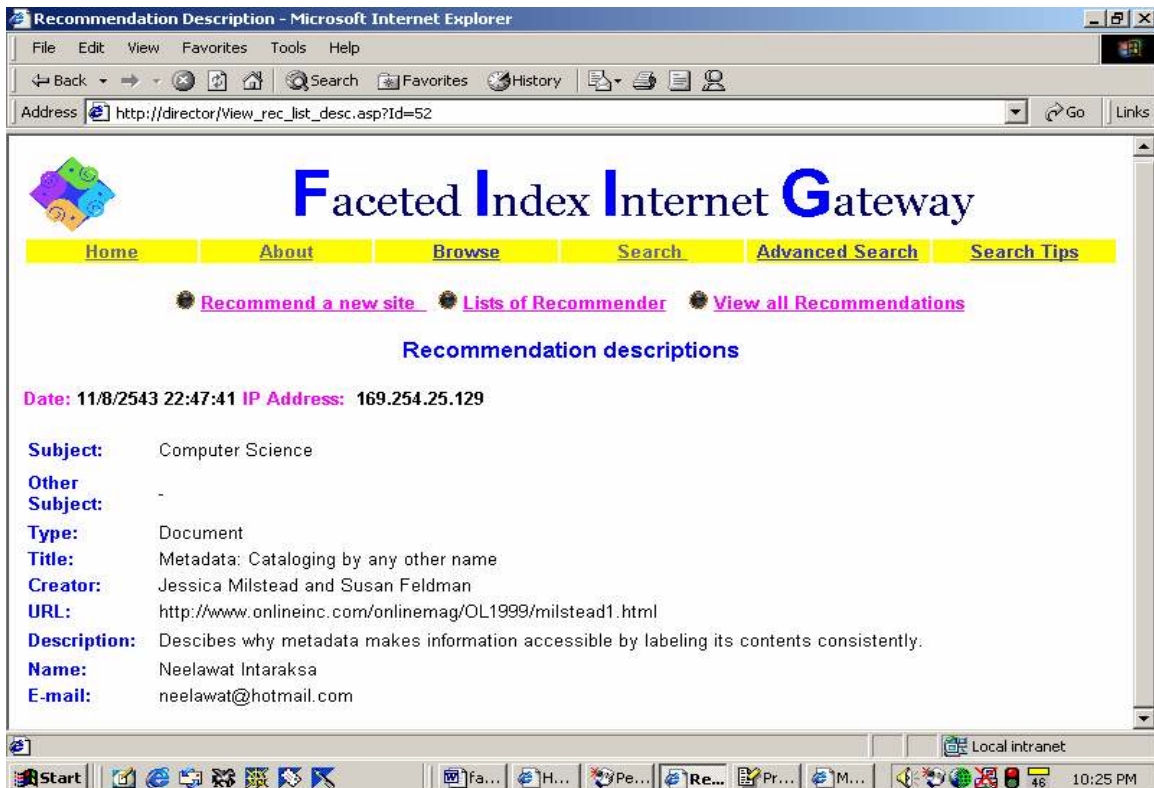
Recommendation Description - Microsoft Internet Explorer

File Edit View Favorites Tools Help

Back Search Favorites History

Address http://director/View_rec_list_desc.asp?Id=52 Go Links

Faceted Index Internet Gateway

| Home | About | Browse | Search | Advanced Search | Search Tips |
|---|---|---|---|---|---|

Recommend a new site Lists of Recommender View all Recommendations

Recommendation descriptions

Date: 11/8/2543 22:47:41 IP Address: 169.254.25.129

| | |
|---|---|
| Subject: | Computer Science |
| Other Subject: | - |
| Type: | Document |
| Title: | Metadata: Cataloging by any other name |
| Creator: | Jessica Milstead and Susan Feldman |
| URL: | http://www.onlineinc.com/onlinemag/OL1999/milstead1.html |
| Description: | Descibes why metadata makes information accessible by labeling its contents consistently. |
| Name: | Neelawat Intaraksa |
| E-mail: | neelawat@hotmail.com |

Local intranet

Start fa... H... Pe... Re... Pr... M... 46 10:25 PM